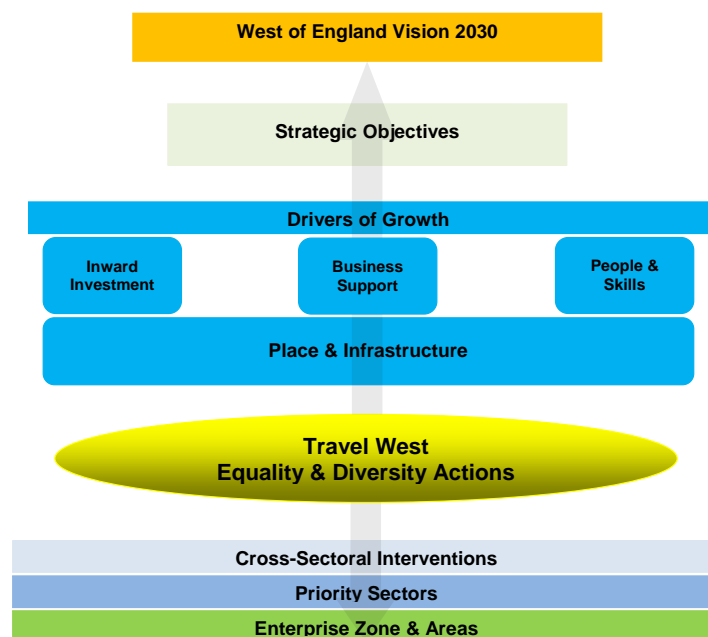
West of England Vision 2030

Strategic Objectives

Drivers of Growth

Inward Investment

Business Support

People & Skills

Place & Infrastructure

Travel West
Equality & Diversity Actions

Cross-Sectoral Interventions

Priority Sectors

Enterprise Zone & Areas